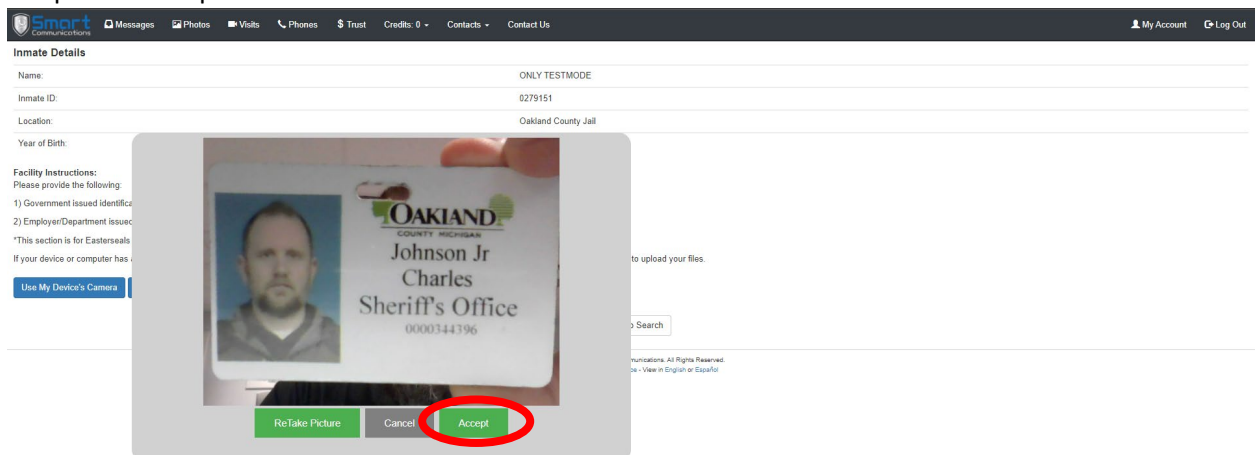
Smart Communications Messages Photos Visits Phones $ Trust Credits: 0 Contacts Contact Us My Account Log Out

Inmate Details

| | |
|---|---|
| Name: | ONLY TESTMODE |
| Inmate ID: | 0279151 |
| Location: | Oakland County Jail |
| Year of Birth: | |

Facility Instructions:
Please provide the following:

1) Government issued identifica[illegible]

2) Employer/Department issued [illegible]

*This section is for Easterseals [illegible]

If your device or computer has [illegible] to upload your files.

Use My Device's Camera

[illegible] Search

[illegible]munications. All Rights Reserved.
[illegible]ce - View in English or Español

OAKLAND
COUNTY MICHIGAN
Johnson Jr
Charles
Sheriff's Office
0000344396

ReTake Picture Cancel Accept